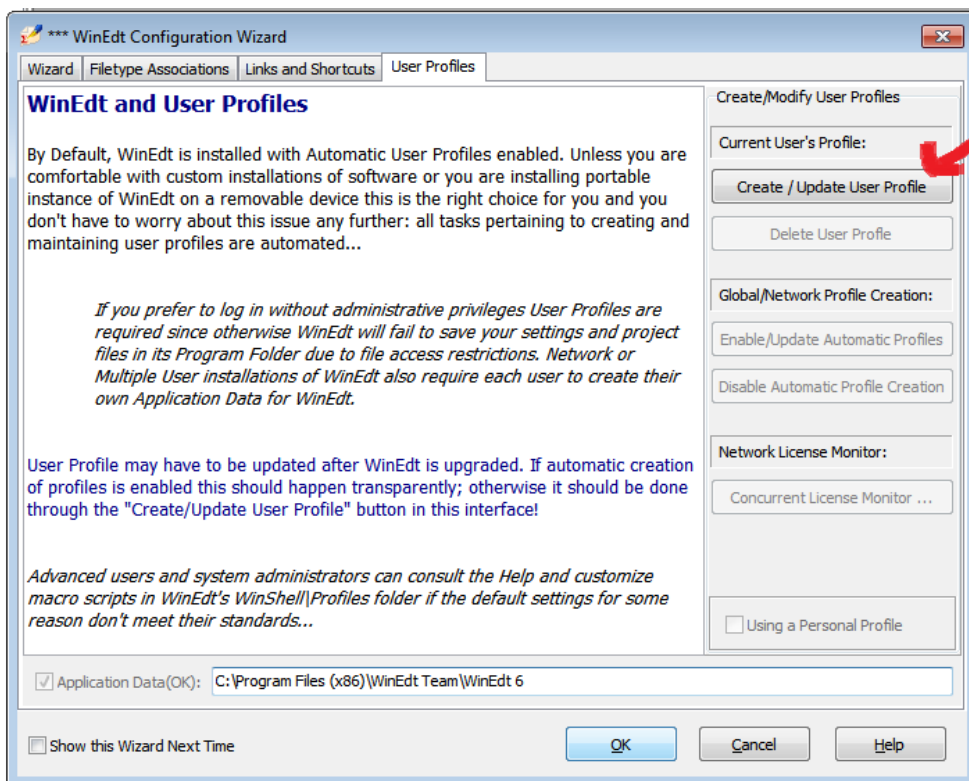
*** WinEdt Configuration Wizard

Wizard | Filetype Associations | Links and Shortcuts | User Profiles

WinEdt and User Profiles

By Default, WinEdt is installed with Automatic User Profiles enabled. Unless you are comfortable with custom installations of software or you are installing portable instance of WinEdt on a removable device this is the right choice for you and you don't have to worry about this issue any further: all tasks pertaining to creating and maintaining user profiles are automated...

If you prefer to log in without administrative privileges User Profiles are required since otherwise WinEdt will fail to save your settings and project files in its Program Folder due to file access restrictions. Network or Multiple User installations of WinEdt also require each user to create their own Application Data for WinEdt.

User Profile may have to be updated after WinEdt is upgraded. If automatic creation of profiles is enabled this should happen transparently; otherwise it should be done through the "Create/Update User Profile" button in this interface!

Advanced users and system administrators can consult the Help and customize macro scripts in WinEdt's WinShell\Profiles folder if the default settings for some reason don't meet their standards...

Create/Modify User Profiles

Current User's Profile:

Create / Update User Profile

Delete User Profle

Global/Network Profile Creation:

Enable/Update Automatic Profiles

Disable Automatic Profile Creation

Network License Monitor:

Concurrent License Monitor ...

Using a Personal Profile

Application Data(OK): C:\Program Files (x86)\WinEdt Team\WinEdt 6

Show this Wizard Next Time

OK

Cancel

Help